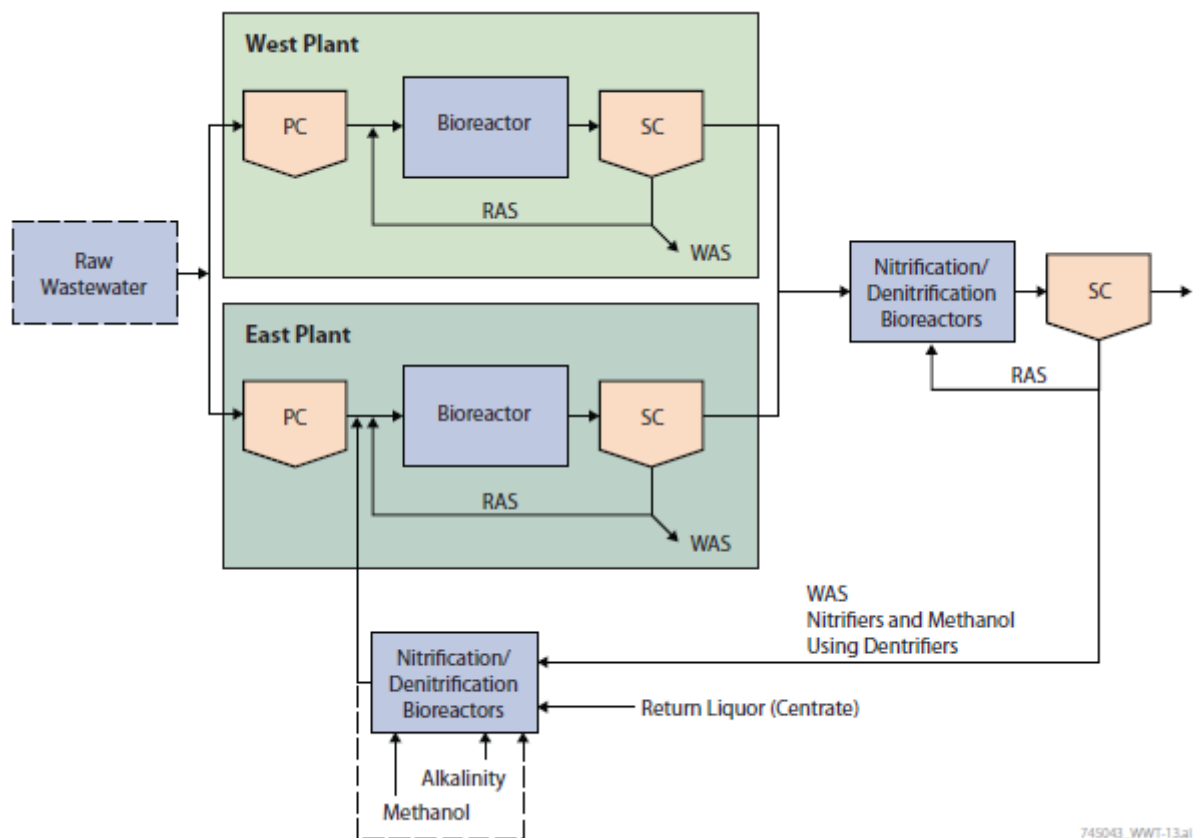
West Plant

PC

Bioreactor

SC

RAS

WAS

Raw Wastewater

East Plant

PC

Bioreactor

SC

RAS

WAS

Nitrification/ Denitrification Bioreactors

SC

RAS

WAS
Nitrifiers and Methanol
Using Dentrifiers

Nitrification/ Denitrification Bioreactors

Return Liquor (Centrate)

Alkalinity

Methanol

745043_WWT-13.ai